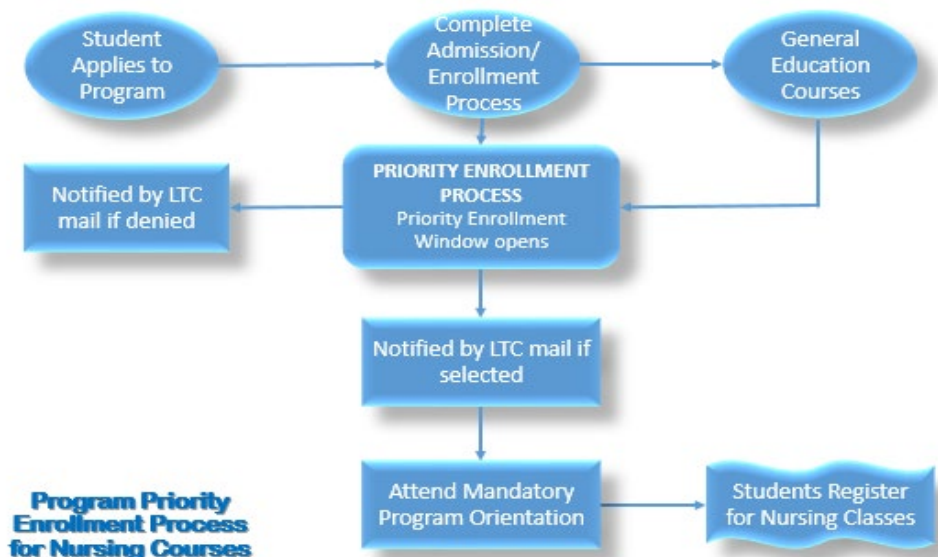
Student Applies to Program

Complete Admission/ Enrollment Process

General Education Courses

Notified by LTC mail if denied

PRIORITY ENROLLMENT PROCESS
Priority Enrollment Window opens

Notified by LTC mail if selected

Attend Mandatory Program Orientation

Students Register for Nursing Classes

Program Priority Enrollment Process for Nursing Courses